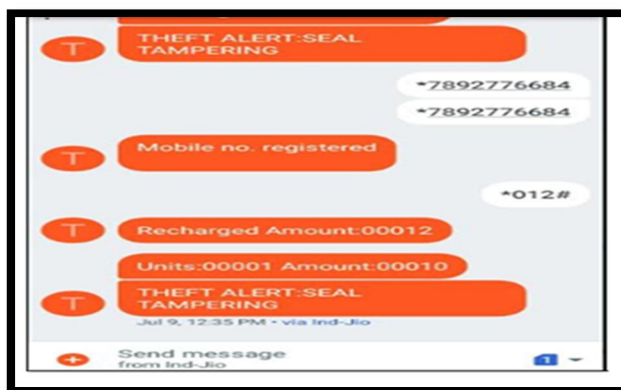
T

THEFT ALERT:SEAL TAMPERING

*7892776684

*7892776684

T

Mobile no. registered

*012#

T

Recharged Amount:00012

Units:00001 Amount:00010

T

THEFT ALERT:SEAL TAMPERING

Jul 9, 12:35 PM • via Ind-Jio

Send message
from Ind-Jio

1